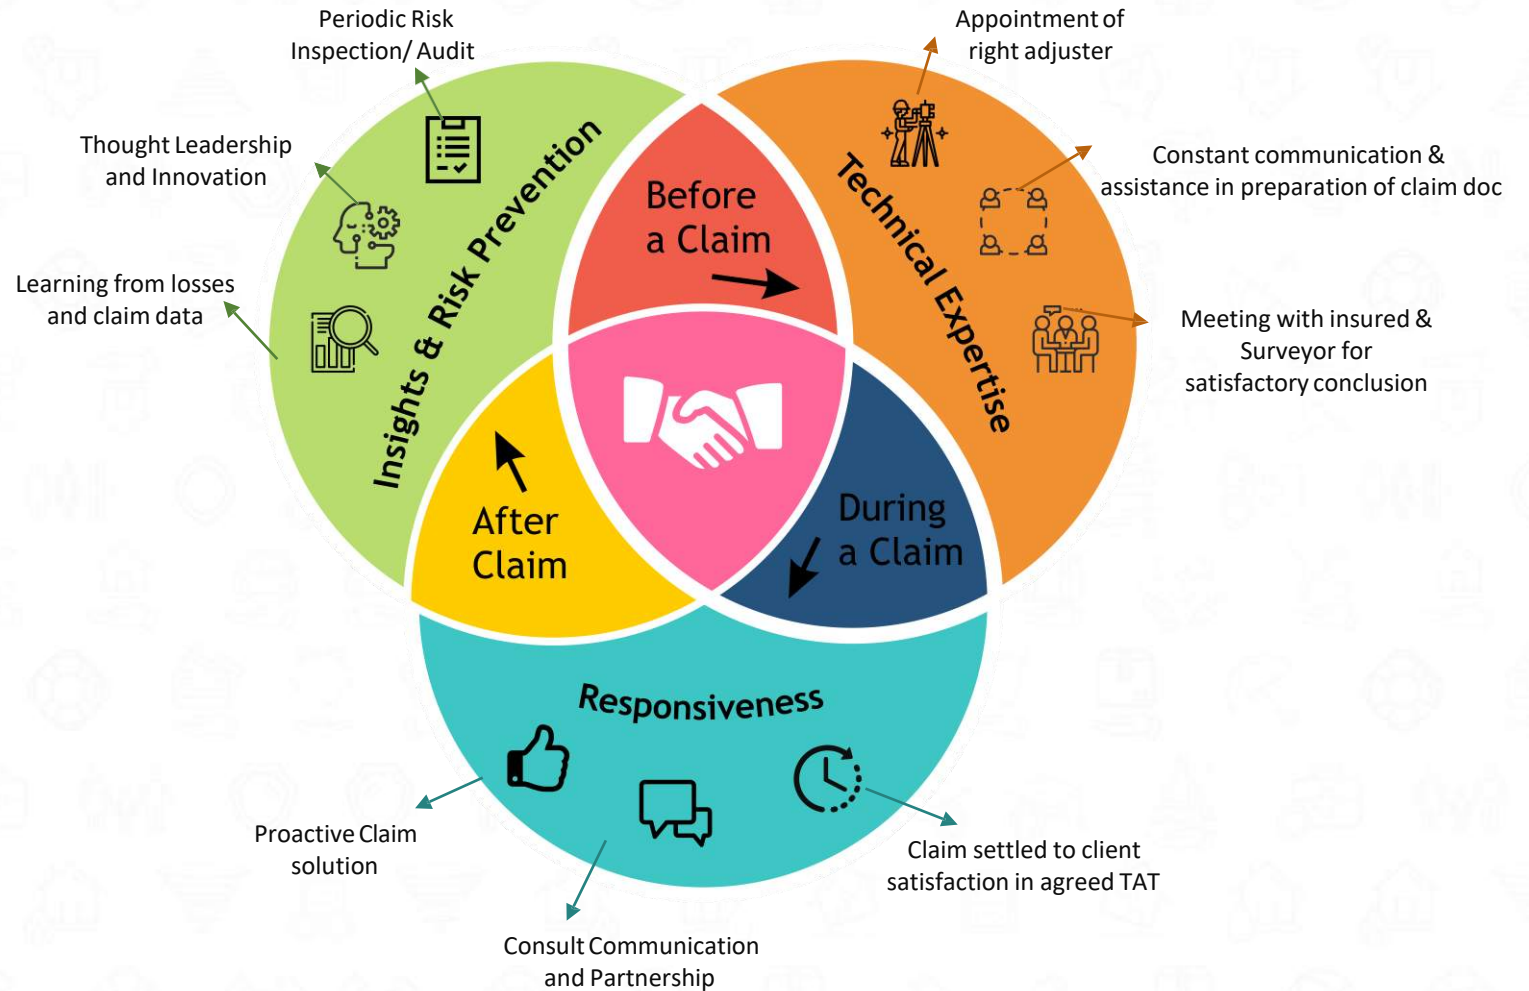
Periodic Risk Inspection/ Audit

Appointment of right adjuster

Thought Leadership and Innovation

Constant communication & assistance in preparation of claim doc

Learning from losses and claim data

Meeting with insured & Surveyor for satisfactory conclusion

Insights & Risk Prevention

Before a Claim

Technical Expertise

After Claim

During a Claim

Responsiveness

Proactive Claim solution

Claim settled to client satisfaction in agreed TAT

Consult Communication and Partnership